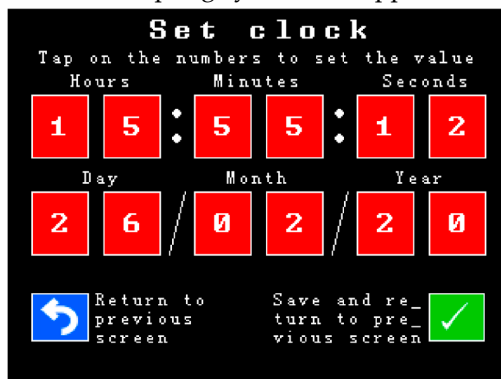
Set clock

Tap on the numbers to set the value

| Hours | | | Minutes | | | Seconds | |
|---|---|---|---|---|---|---|---|
| 1 | 5 | : | 5 | 5 | : | 1 | 2 |

| Day | | | Month | | | Year | |
|---|---|---|---|---|---|---|---|
| 2 | 6 | / | 0 | 2 | / | 2 | 0 |

Return to previous screen

Save and return to previous screen